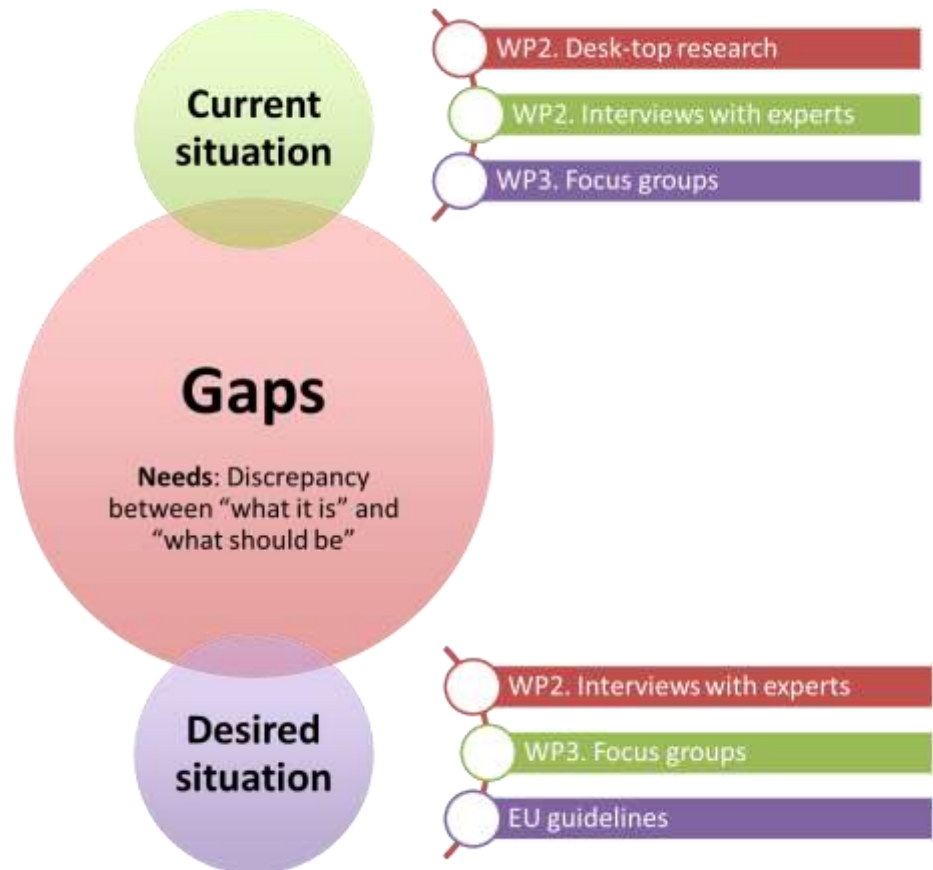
Current situation

WP2. Desk-top research

WP2. Interviews with experts

WP3. Focus groups

Gaps

**Needs**: Discrepancy between "what it is" and "what should be"

Desired situation

WP2. Interviews with experts

WP3. Focus groups

EU guidelines